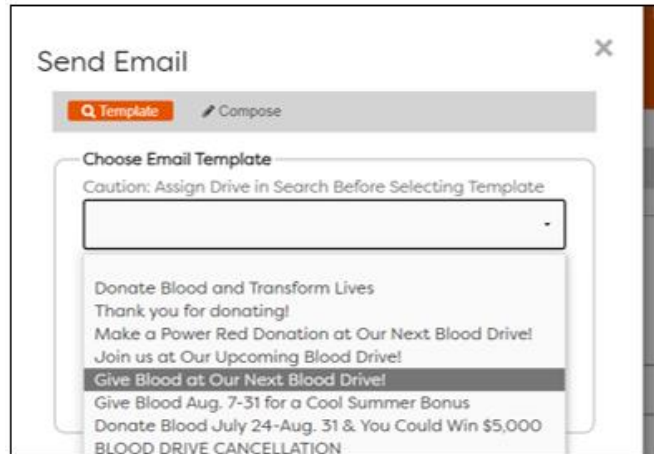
Send Email

×

Template

Compose

Choose Email Template

Caution: Assign Drive in Search Before Selecting Template

Donate Blood and Transform Lives
Thank you for donating!
Make a Power Red Donation at Our Next Blood Drive!
Join us at Our Upcoming Blood Drive!
Give Blood at Our Next Blood Drive!
Give Blood Aug. 7-31 for a Cool Summer Bonus
Donate Blood July 24-Aug. 31 & You Could Win $5,000
BLOOD DRIVE CANCELLATION